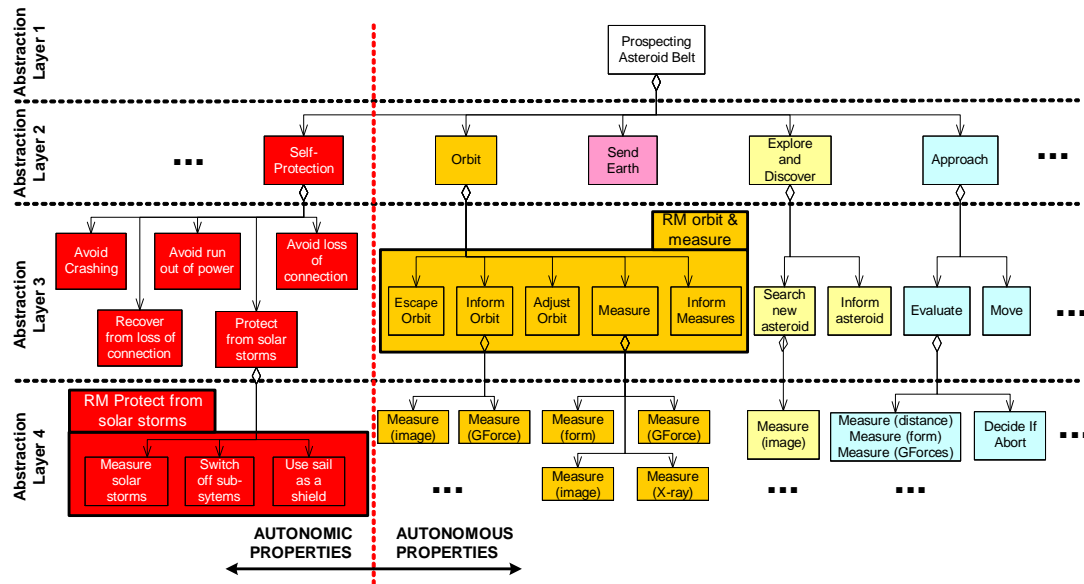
Abstraction Layer 1

Prospecting Asteroid Belt

Abstraction Layer 2

...

Self-Protection

Orbit

Send Earth

Explore and Discover

Approach

...

Abstraction Layer 3

Avoid Crashing

Avoid run out of power

Avoid loss of connection

Recover from loss of connection

Protect from solar storms

RM orbit & measure

Escape Orbit

Inform Orbit

Adjust Orbit

Measure

Inform Measures

Search new asteroid

Inform asteroid

Evaluate

Move

...

Abstraction Layer 4

RM Protect from solar storms

Measure solar storms

Switch off sub-sytems

Use sail as a shield

Measure (image)

Measure (GForce)

Measure (form)

Measure (GForce)

Measure (image)

Measure (X-ray)

...

Measure (image)

Measure (distance) Measure (form) Measure (GForces)

Decide If Abort

...

...

...

AUTONOMIC PROPERTIES

AUTONOMOUS PROPERTIES